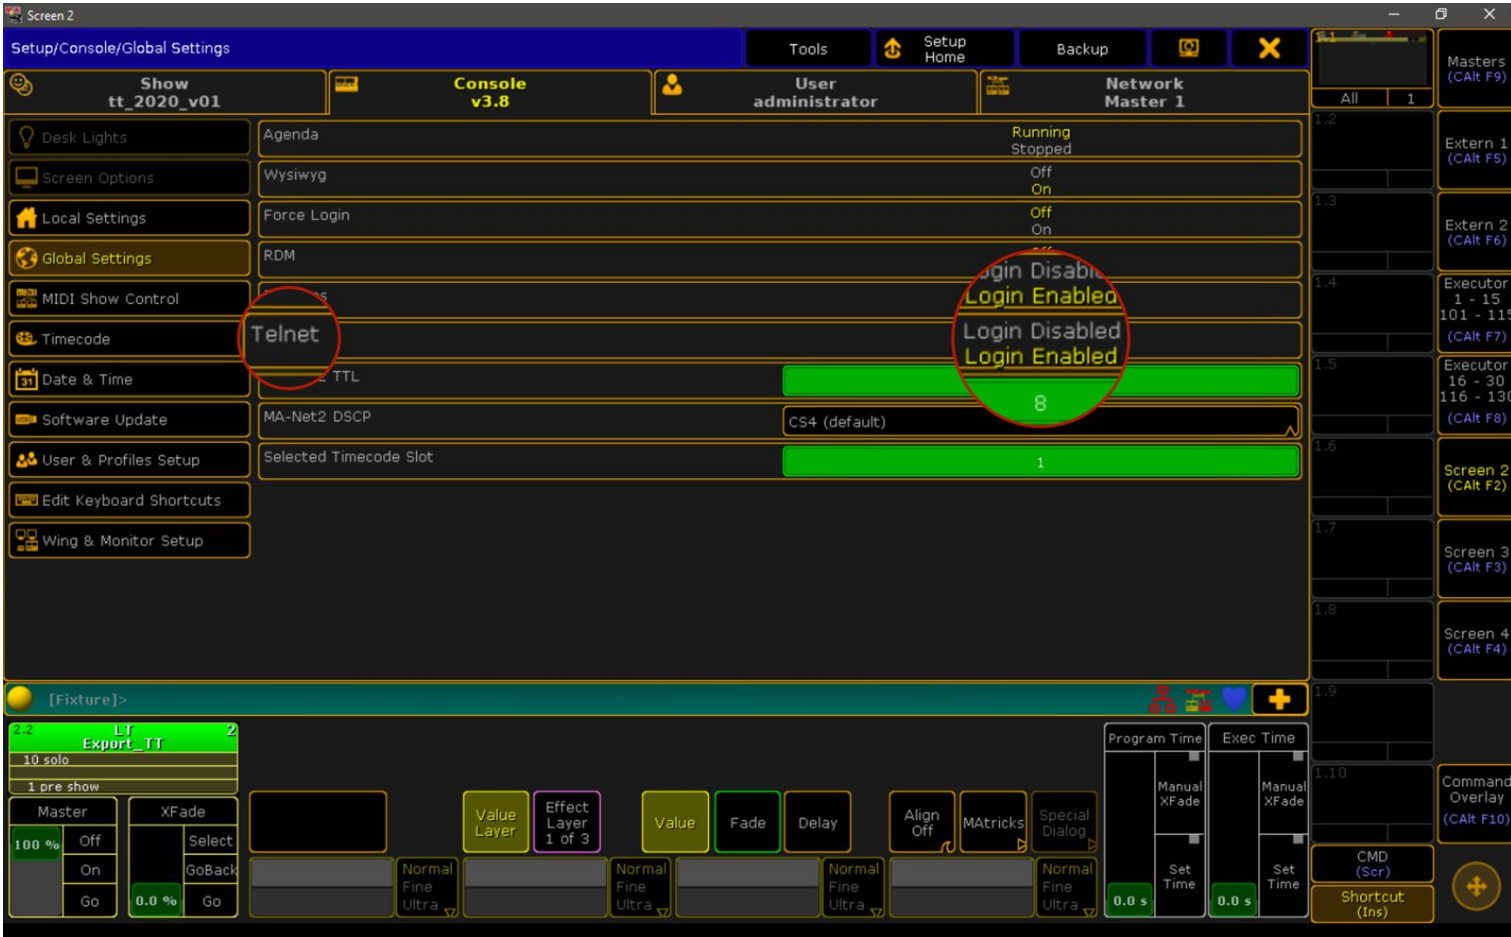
Screen 2

Setup/Console/Global Settings

Tools
Setup Home
Backup

Show tt_2020_v01
Console v3.8
User administrator
Network Master 1

Desk Lights
Screen Options
Local Settings
Global Settings
MIDI Show Control
Timecode
Date & Time
Software Update
User & Profiles Setup
Edit Keyboard Shortcuts
Wing & Monitor Setup

Agenda Running Stopped
Wysiwyg Off On
Force Login Off On
RDM
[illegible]s
Telnet
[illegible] TTL
MA-Net2 DSCP CS4 (default)
Selected Timecode Slot 1

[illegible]gin Disab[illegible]
Login Enabled
Login Disabled
Login Enabled
8

All 1
1.2
1.3
1.4
1.5
1.6
1.7
1.8
1.9
1.10

Masters (CAlt F9)
Extern 1 (CAlt F5)
Extern 2 (CAlt F6)
Executor 1 - 15 101 - 115 (CAlt F7)
Executor 16 - 30 116 - 130 (CAlt F8)
Screen 2 (CAlt F2)
Screen 3 (CAlt F3)
Screen 4 (CAlt F4)
Command Overlay (CAlt F10)
CMD (Scr)
Shortcut (Ins)

[Fixture]>

2.2 LT Export_TT 2
10 solo
1 pre show
Master
XFade
100 %
Off
On
Go
Select
GoBack
Go
0.0 %
Value Layer
Effect Layer 1 of 3
Value
Fade
Delay
Align Off
MAtricks
Special Dialog
Normal Fine Ultra
Normal Fine Ultra
Normal Fine Ultra
Normal Fine Ultra
Program Time
Exec Time
Manual XFade
Set Time
Manual XFade
Set Time
0.0 s
0.0 s